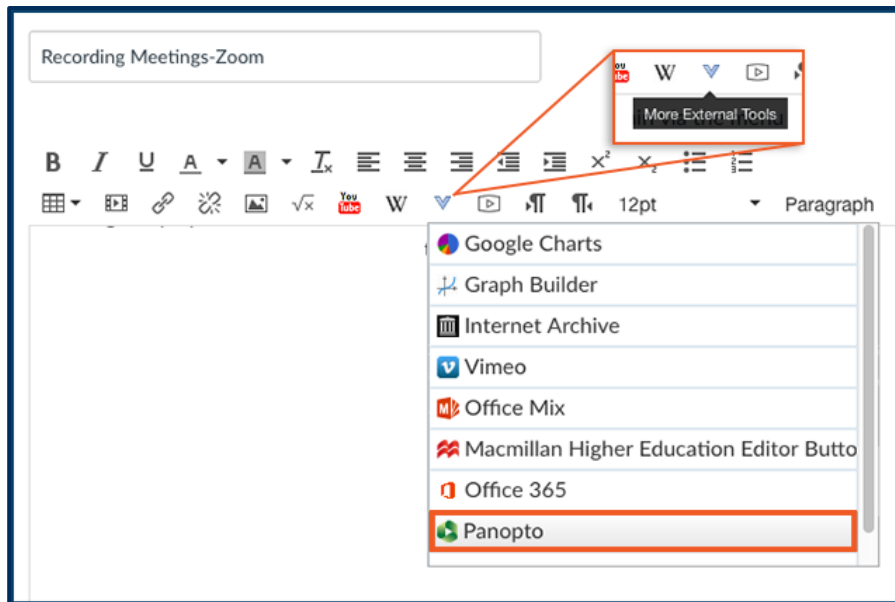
Recording Meetings-Zoom

You Tube W More External Tools

B I U A A $T_x$ $x^2$ $x_2$

You Tube W 12pt Paragraph

Google Charts
Graph Builder
Internet Archive
Vimeo
Office Mix
Macmillan Higher Education Editor Butto
Office 365
Panopto